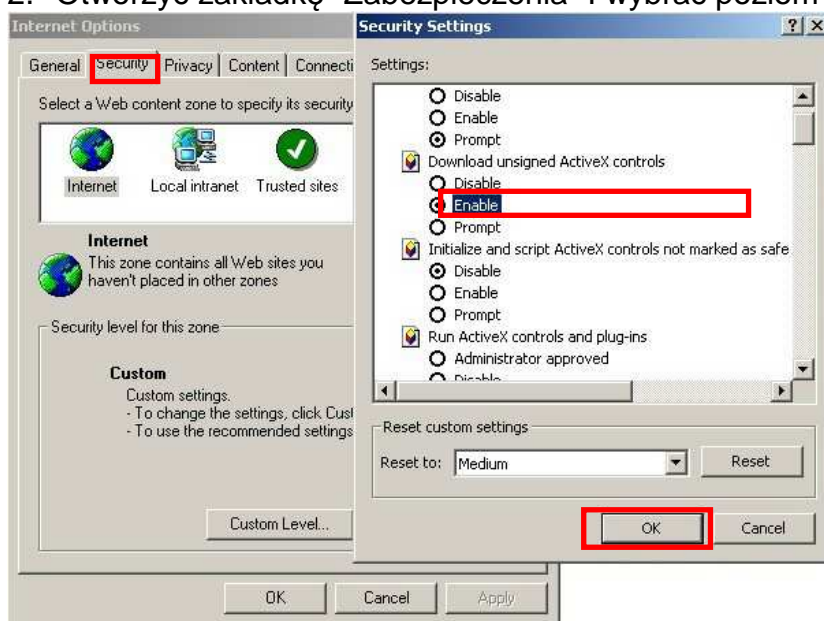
2. Otworzyć zakładkę "Zabezpieczenia" i wybrać poziom

Internet Options

General | Security | Privacy | Content | Connecti

Select a Web content zone to specify its security

Internet Local intranet Trusted sites

Internet
This zone contains all Web sites you haven't placed in other zones

Security level for this zone

Custom
Custom settings.
- To change the settings, click Cust
- To use the recommended settings

Custom Level...

OK Cancel Apply

Security Settings ? X

Settings:

Disable
Enable
Prompt
Download unsigned ActiveX controls
Disable
Enable
Prompt
Initialize and script ActiveX controls not marked as safe
Disable
Enable
Prompt
Run ActiveX controls and plug-ins
Administrator approved
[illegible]

Reset custom settings

Reset to: Medium Reset

OK Cancel